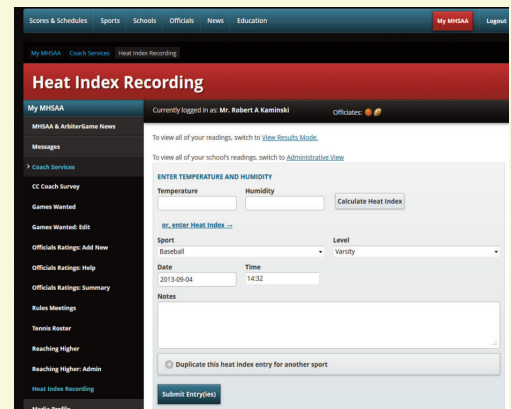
Scores & Schedules Sports Schools Officials News Education My MHSAA Logout

My MHSAA Coach Services Heat Index Recording

Heat Index Recording

My MHSAA

MHSAA & ArbiterGame News

Messages

> Coach Services

CC Coach Survey

Games Wanted

Games Wanted: Edit

Officials Ratings: Add New

Officials Ratings: Help

Officials Ratings: Summary

Rules Meetings

Tennis Roster

Reaching Higher

Reaching Higher: Admin

Heat Index Recording

Media Profile

Currently logged in as: Mr. Robert A Kaminski

Officiates:

To view all of your readings, switch to View Results Mode.

To view all of your school's readings, switch to Administrative View

ENTER TEMPERATURE AND HUMIDITY

Temperature

Humidity

Calculate Heat Index

or, enter Heat Index →

Sport

Baseball

Level

Varsity

Date

2013-09-04

Time

14:32

Notes

Duplicate this heat index entry for another sport

Submit Entry(ies)